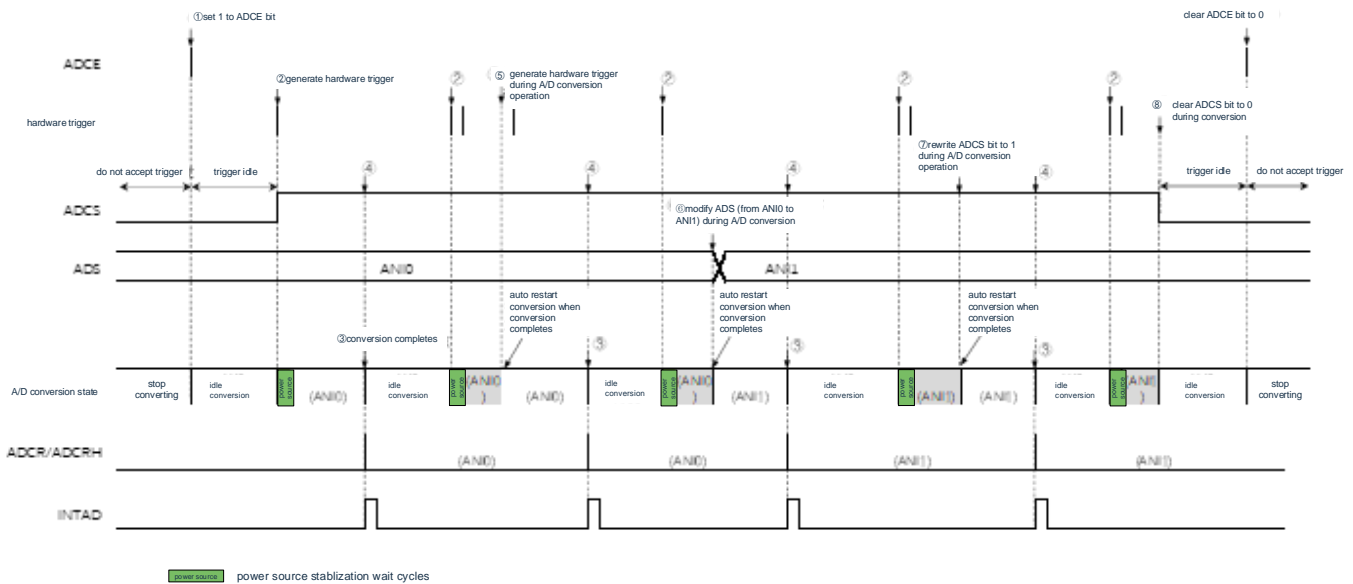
①set 1 to ADCE bit

clear ADCE bit to 0

ADCE

②generate hardware trigger

②

⑤ generate hardware trigger during A/D conversion operation

②

②

②

hardware trigger

⑧ clear ADCS bit to 0 during conversion

⑦rewrite ADCS bit to 1 during A/D conversion operation

do not accept trigger

trigger idle

④

④

④

④

trigger idle

do not accept trigger

ADCS

⑥modify ADS (from ANI0 to ANI1) during A/D conversion

ADS

ANI0

ANI1

auto restart conversion when conversion completes

auto restart conversion when conversion completes

auto restart conversion when conversion completes

③conversion completes

③

③

③

A/D conversion state

stop converting

idle conversion

power source

(ANI0)

idle conversion

power source

(ANI0 )

(ANI0)

idle conversion

power source

(ANI0 )

(ANI1)

idle conversion

power source

(ANI1)

(ANI1)

idle conversion

power source

(ANI1 )

idle conversion

stop converting

ADCR/ADCRH

(ANI0)

(ANI0)

(ANI1)

(ANI1)

INTAD

power source

power source stablization wait cycles